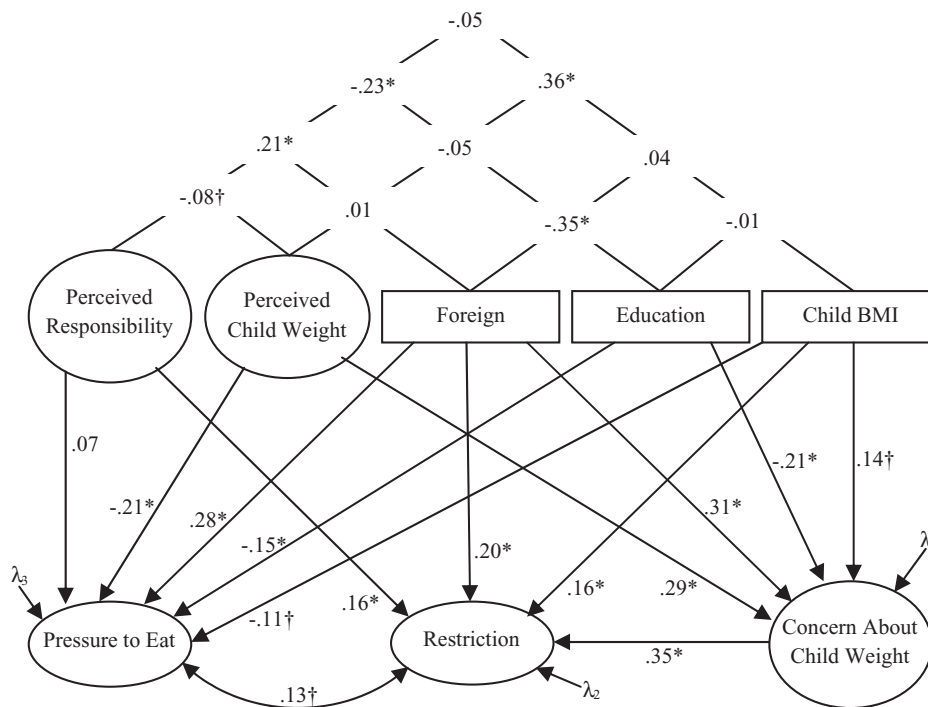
-.05
-.23*
.36*
.21*
-.05
.04
-.08†
.01
-.35*
-.01
Perceived Responsibility
Perceived Child Weight
Foreign
Education
Child BMI
.07
-.21*
.28*
-.15*
-.11†
.16*
.20*
.31*
-.21*
.14†
.16*
.29*
$\lambda_3$
$\lambda$
Pressure to Eat
Restriction
Concern About Child Weight
.35*
.13†
$\lambda_2$